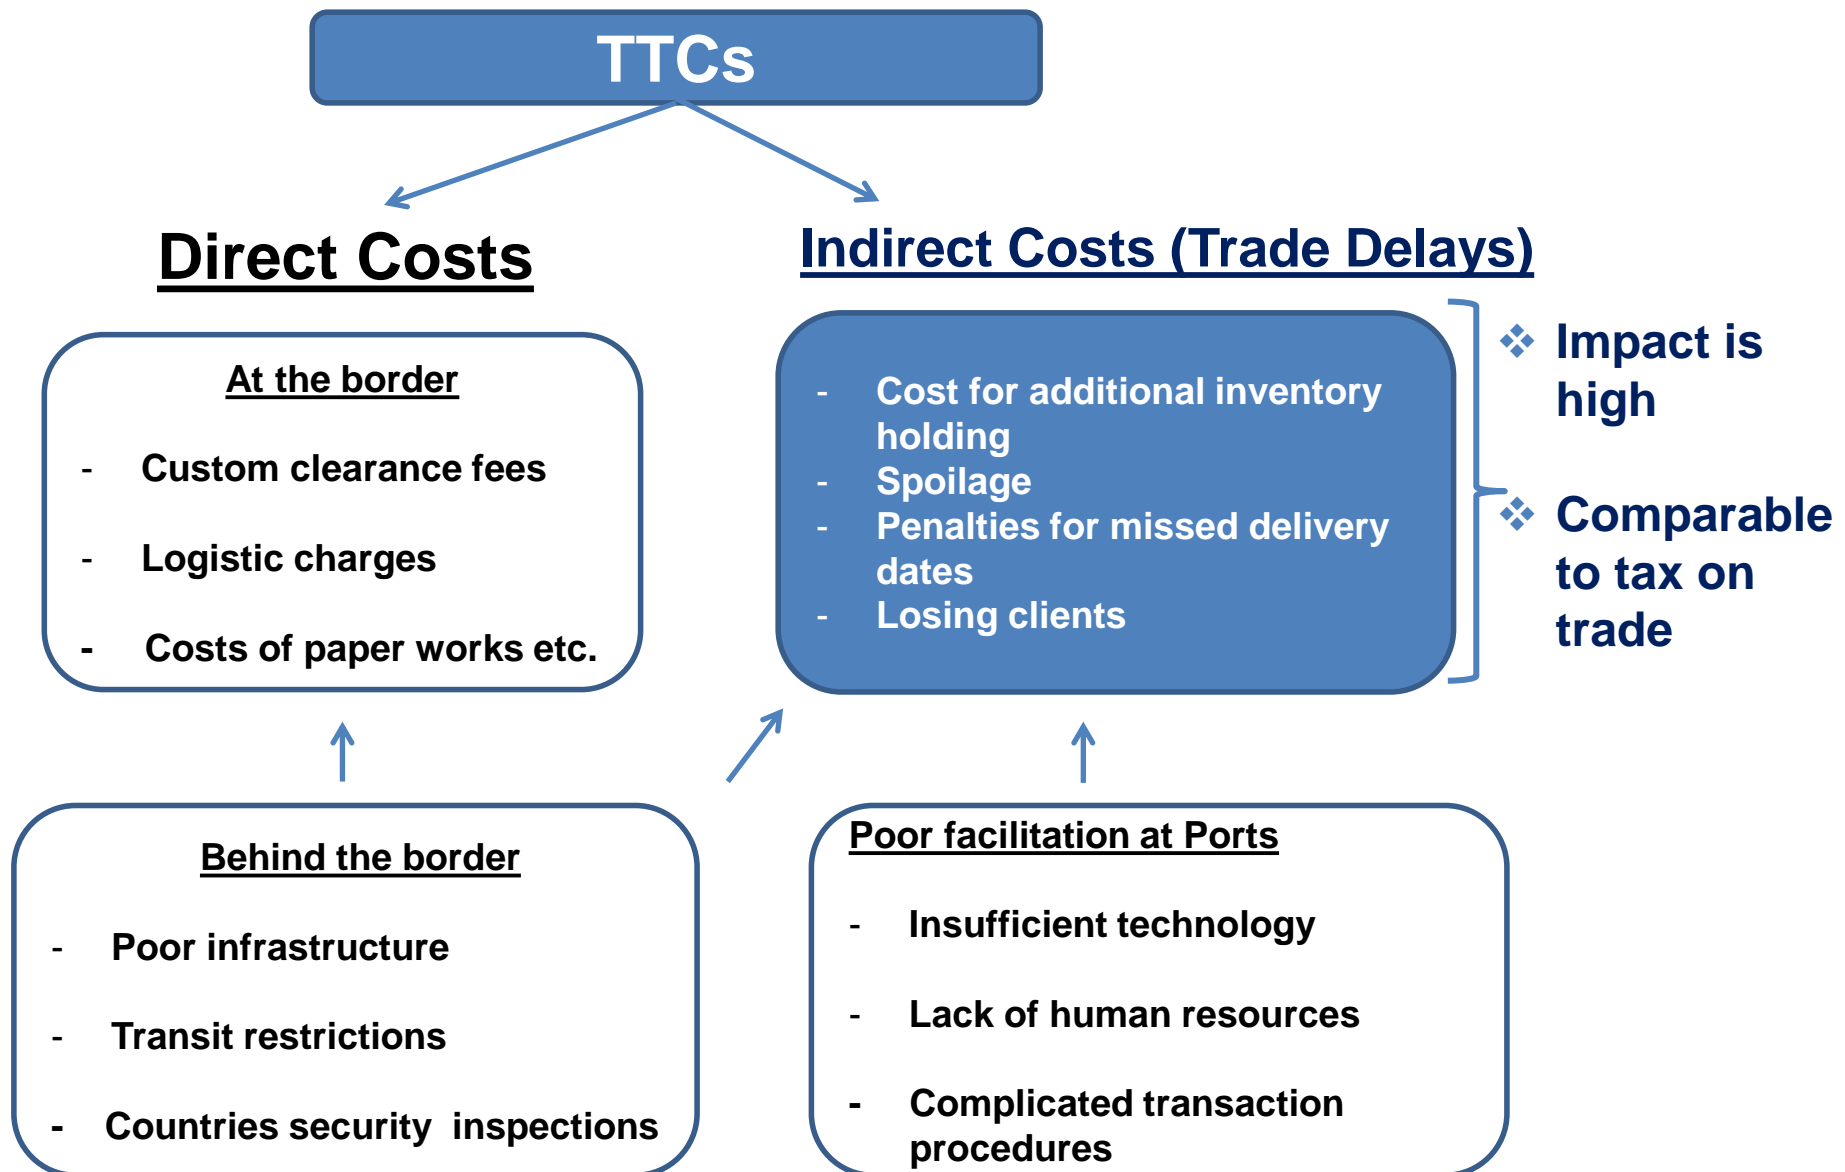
TTCs

Direct Costs

Indirect Costs (Trade Delays)

At the border

- Custom clearance fees
- Logistic charges
- Costs of paper works etc.

- Cost for additional inventory holding
- Spoilage
- Penalties for missed delivery dates
- Losing clients

❖ Impact is high

❖ Comparable to tax on trade

Behind the border

- Poor infrastructure
- Transit restrictions
- Countries security inspections

Poor facilitation at Ports

- Insufficient technology
- Lack of human resources
- Complicated transaction procedures